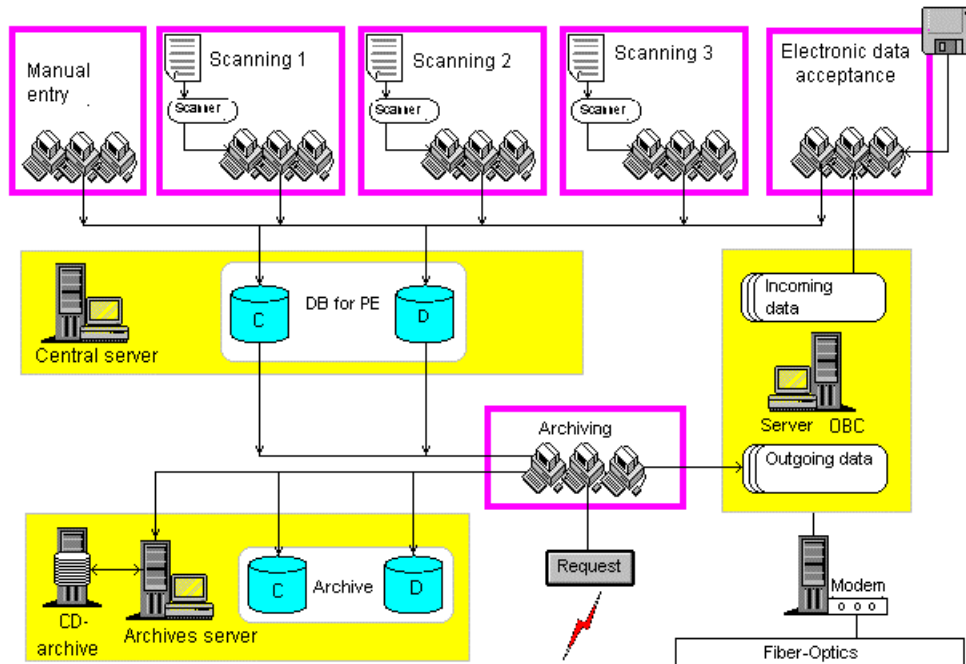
Manual entry

Scanning 1

Scanner

Scanning 2

Scanner

Scanning 3

Scanner

Electronic data acceptance

Central server

C

DB for PE

D

Incoming data

Server OBC

Archiving

Outgoing data

CD-archive

Archives server

C

Archive

D

Request

Modem

Fiber-Optics